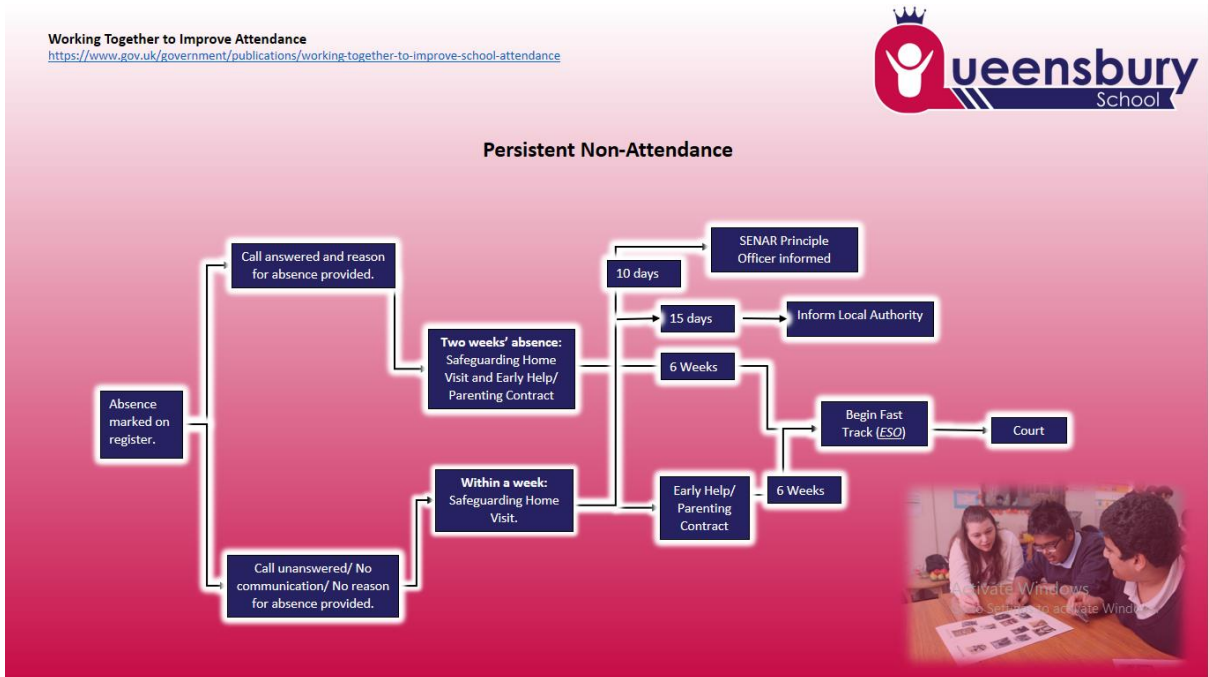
**Working Together to Improve Attendance**
https://www.gov.uk/government/publications/working-together-to-improve-school-attendance

Queensbury School

**Persistent Non-Attendance**

Absence marked on register.

Call answered and reason for absence provided.

Call unanswered/ No communication/ No reason for absence provided.

**Two weeks' absence:** Safeguarding Home Visit and Early Help/ Parenting Contract

**Within a week:** Safeguarding Home Visit.

10 days

SENAR Principle Officer informed

15 days

Inform Local Authority

6 Weeks

Begin Fast Track (ESO)

Court

Early Help/ Parenting Contract

6 Weeks

Activate Windows
Go to Settings to activate Windows.